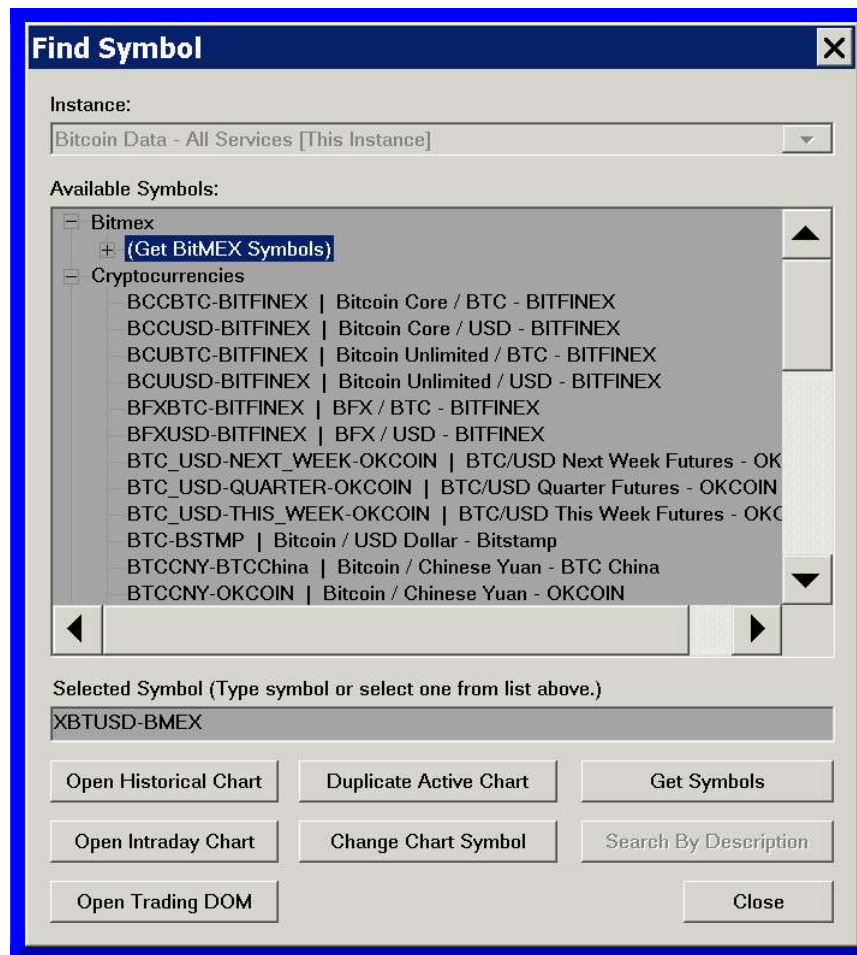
Find Symbol

Instance:

Bitcoin Data - All Services [This Instance]

Available Symbols:

Bitmex
(Get BitMEX Symbols)
Cryptocurrencies
BCCBTC-BITFINEX | Bitcoin Core / BTC - BITFINEX
BCCUSD-BITFINEX | Bitcoin Core / USD - BITFINEX
BCUBTC-BITFINEX | Bitcoin Unlimited / BTC - BITFINEX
BCUUSD-BITFINEX | Bitcoin Unlimited / USD - BITFINEX
BFXBTC-BITFINEX | BFX / BTC - BITFINEX
BFXUSD-BITFINEX | BFX / USD - BITFINEX
BTC_USD-NEXT_WEEK-OKCOIN | BTC/USD Next Week Futures - OK
BTC_USD-QUARTER-OKCOIN | BTC/USD Quarter Futures - OKCOIN
BTC_USD-THIS_WEEK-OKCOIN | BTC/USD This Week Futures - OKC
BTC-BSTMP | Bitcoin / USD Dollar - Bitstamp
BTCCNY-BTCChina | Bitcoin / Chinese Yuan - BTC China
BTCCNY-OKCOIN | Bitcoin / Chinese Yuan - OKCOIN

Selected Symbol (Type symbol or select one from list above.)

XBTUSD-BMEX

Open Historical Chart
Duplicate Active Chart
Get Symbols
Open Intraday Chart
Change Chart Symbol
Search By Description
Open Trading DOM
Close